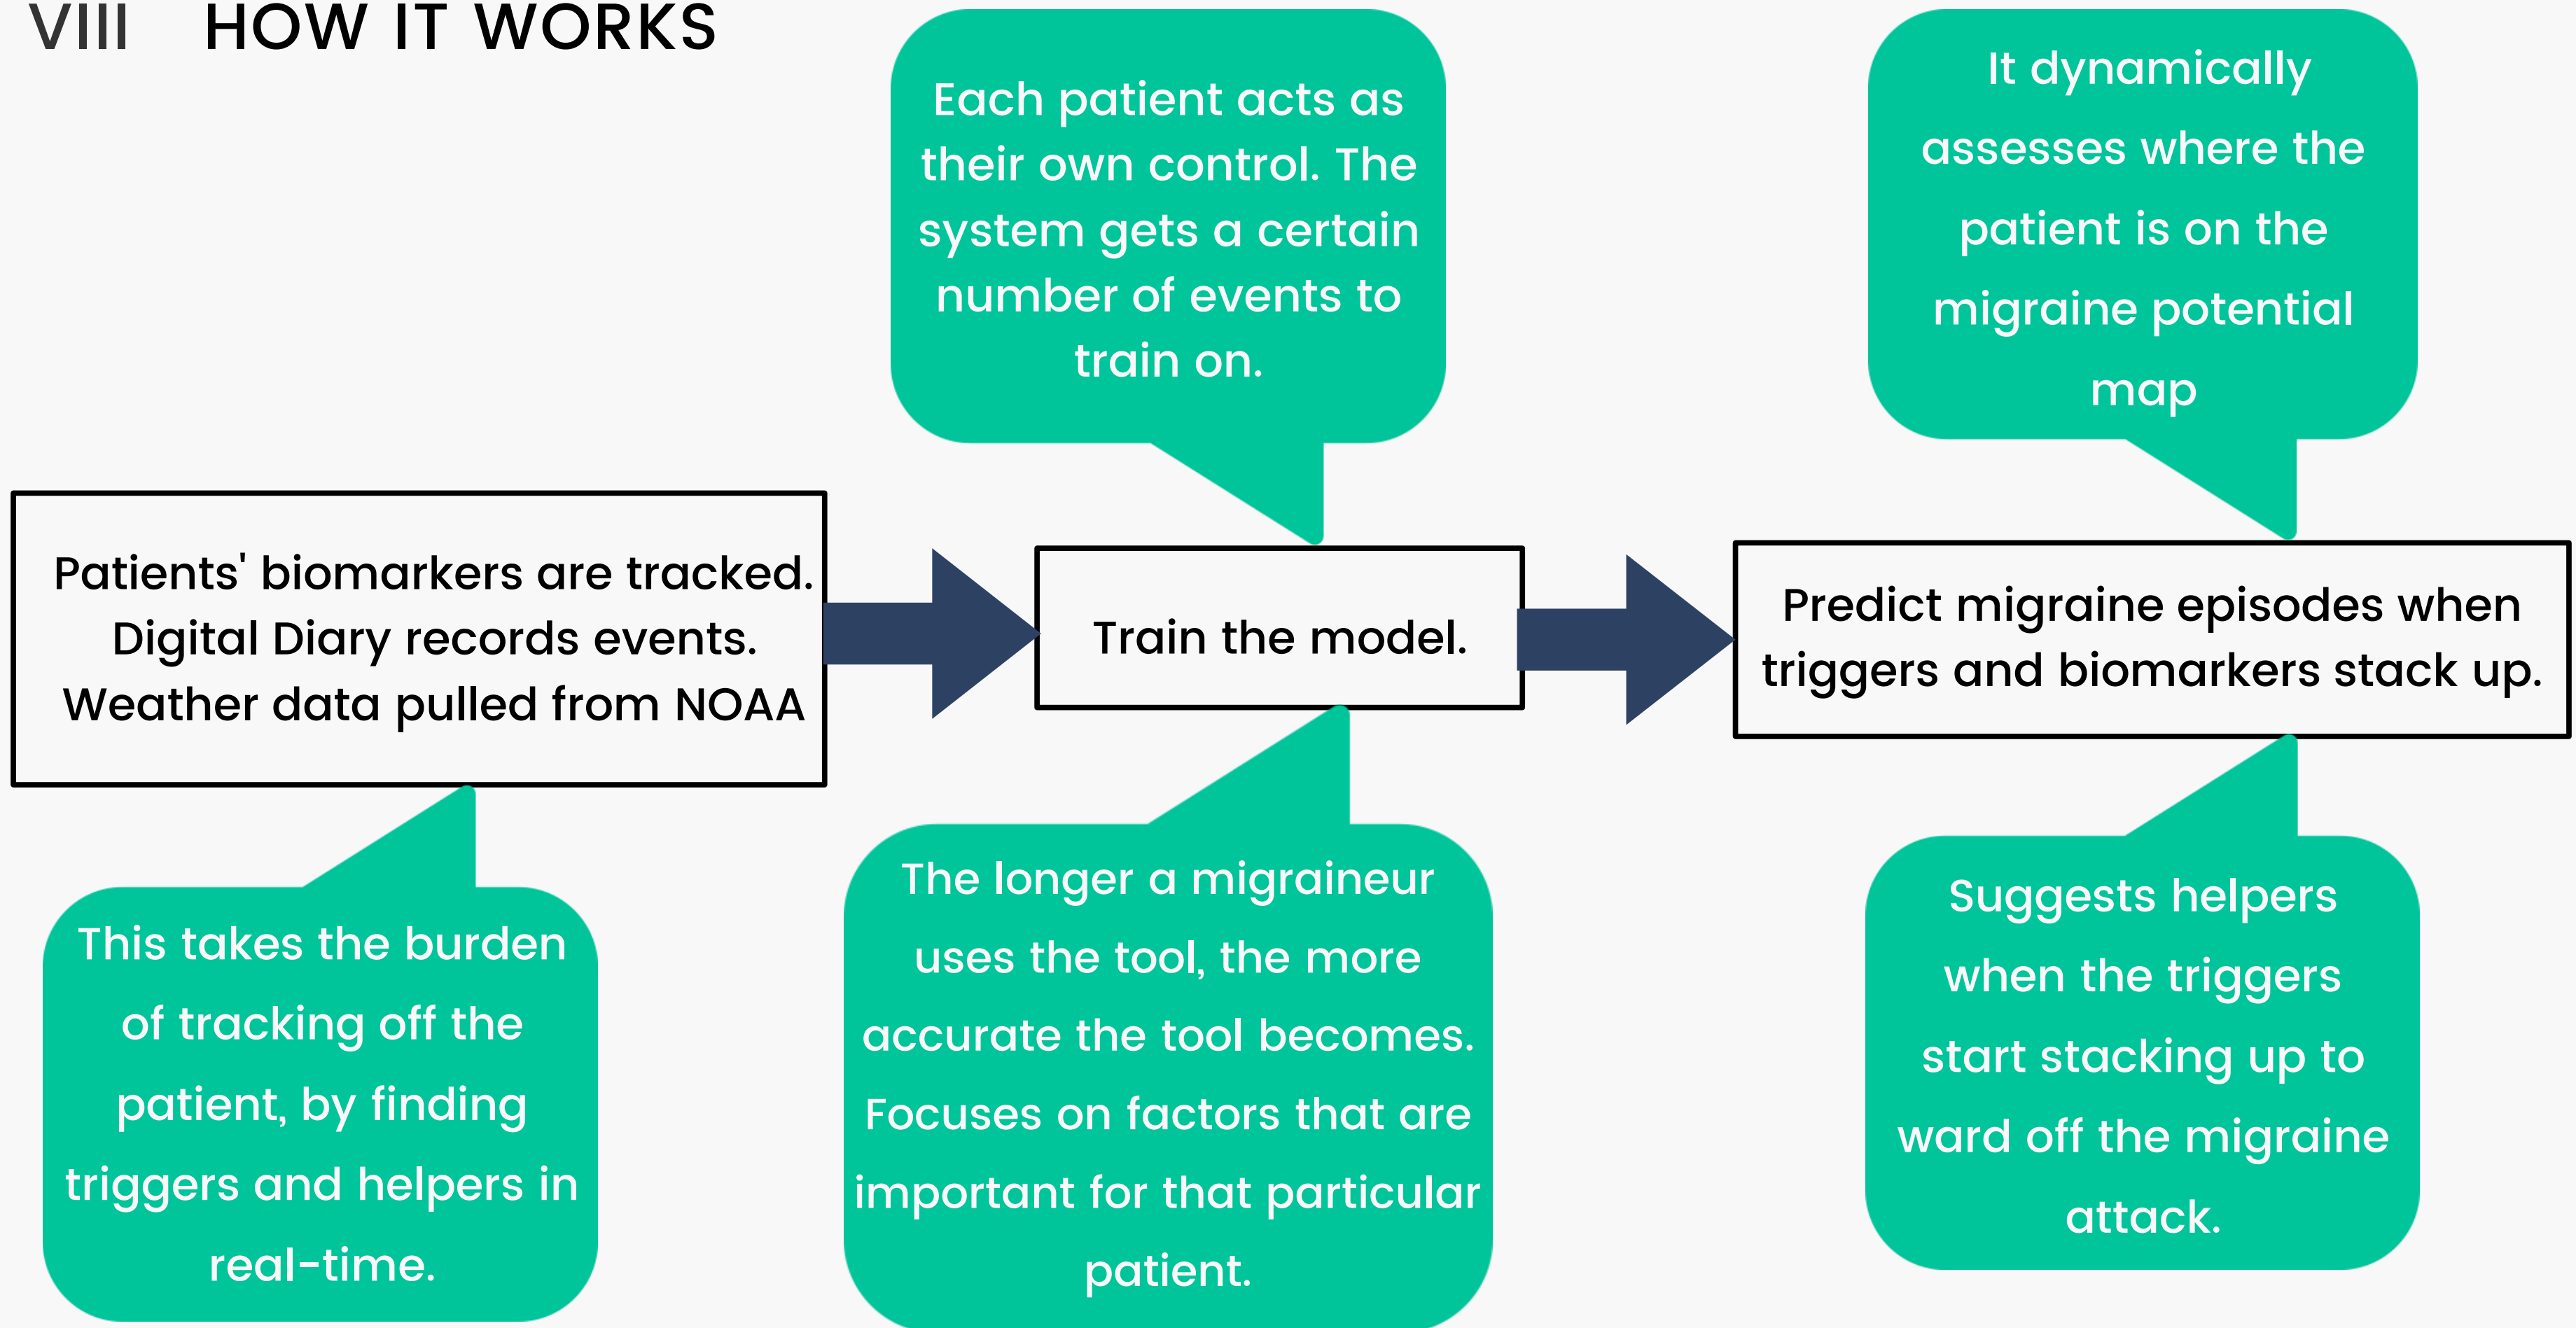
VIII HOW IT WORKS

Each patient acts as their own control. The system gets a certain number of events to train on.

It dynamically assesses where the patient is on the migraine potential map

Patients' biomarkers are tracked. Digital Diary records events. Weather data pulled from NOAA

Train the model.

Predict migraine episodes when triggers and biomarkers stack up.

This takes the burden of tracking off the patient, by finding triggers and helpers in real-time.

The longer a migraineur uses the tool, the more accurate the tool becomes. Focuses on factors that are important for that particular patient.

Suggests helpers when the triggers start stacking up to ward off the migraine attack.